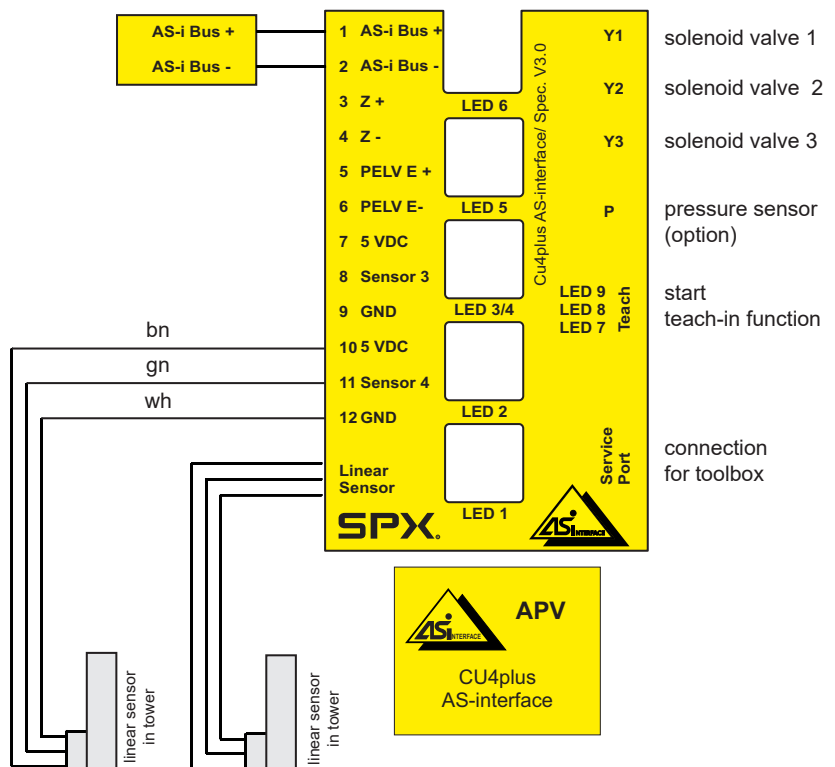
AS-i Bus +
AS-i Bus -

1 AS-i Bus +
2 AS-i Bus -
3 Z +
4 Z -
5 PELV E +
6 PELV E-
7 5 VDC
8 Sensor 3
9 GND
10 5 VDC
11 Sensor 4
12 GND
Linear Sensor

LED 6
LED 5
LED 3/4
LED 2
LED 1

Cu4plus AS-interface/ Spec. V3.0

Y1
Y2
Y3
P
LED 9
LED 8
LED 7
Teach
Service Port

solenoid valve 1
solenoid valve 2
solenoid valve 3
pressure sensor (option)
start teach-in function
connection for toolbox

bn
gn
wh

SPX.

ASi INTERFACE

ASi INTERFACE
APV
CU4plus AS-interface

linear sensor in tower
linear sensor in tower